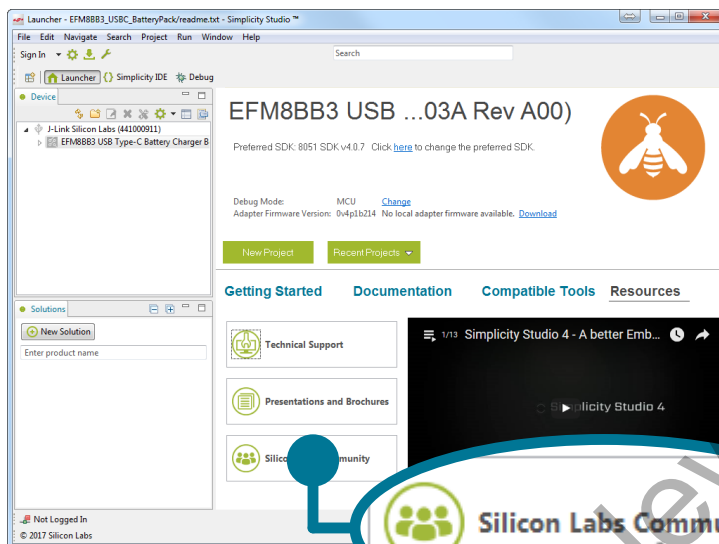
Launcher - EFM8BB3_USBC_BatteryPack/readme.txt - Simplicity Studio ™

File Edit Navigate Search Project Run Window Help

Sign In

Search

Launcher Simplicity IDE Debug

Device

J-Link Silicon Labs (441000911)

EFM8BB3 USB Type-C Battery Charger B

EFM8BB3 USB ...03A Rev A00)

Preferred SDK: 8051 SDK v4.0.7 Click here to change the preferred SDK.

Debug Mode: MCU Change

Adapter Firmware Version: 0v4p1b214 No local adapter firmware available. Download

New Project

Recent Projects

Getting Started Documentation Compatible Tools Resources

Solutions

New Solution

Enter product name

Technical Support

Presentations and Brochures

Silico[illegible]munity

1/13 Simplicity Studio 4 - A better Emb...

Simplicity Studio 4

Silicon Labs Commu

Not Logged In

© 2017 Silicon Labs